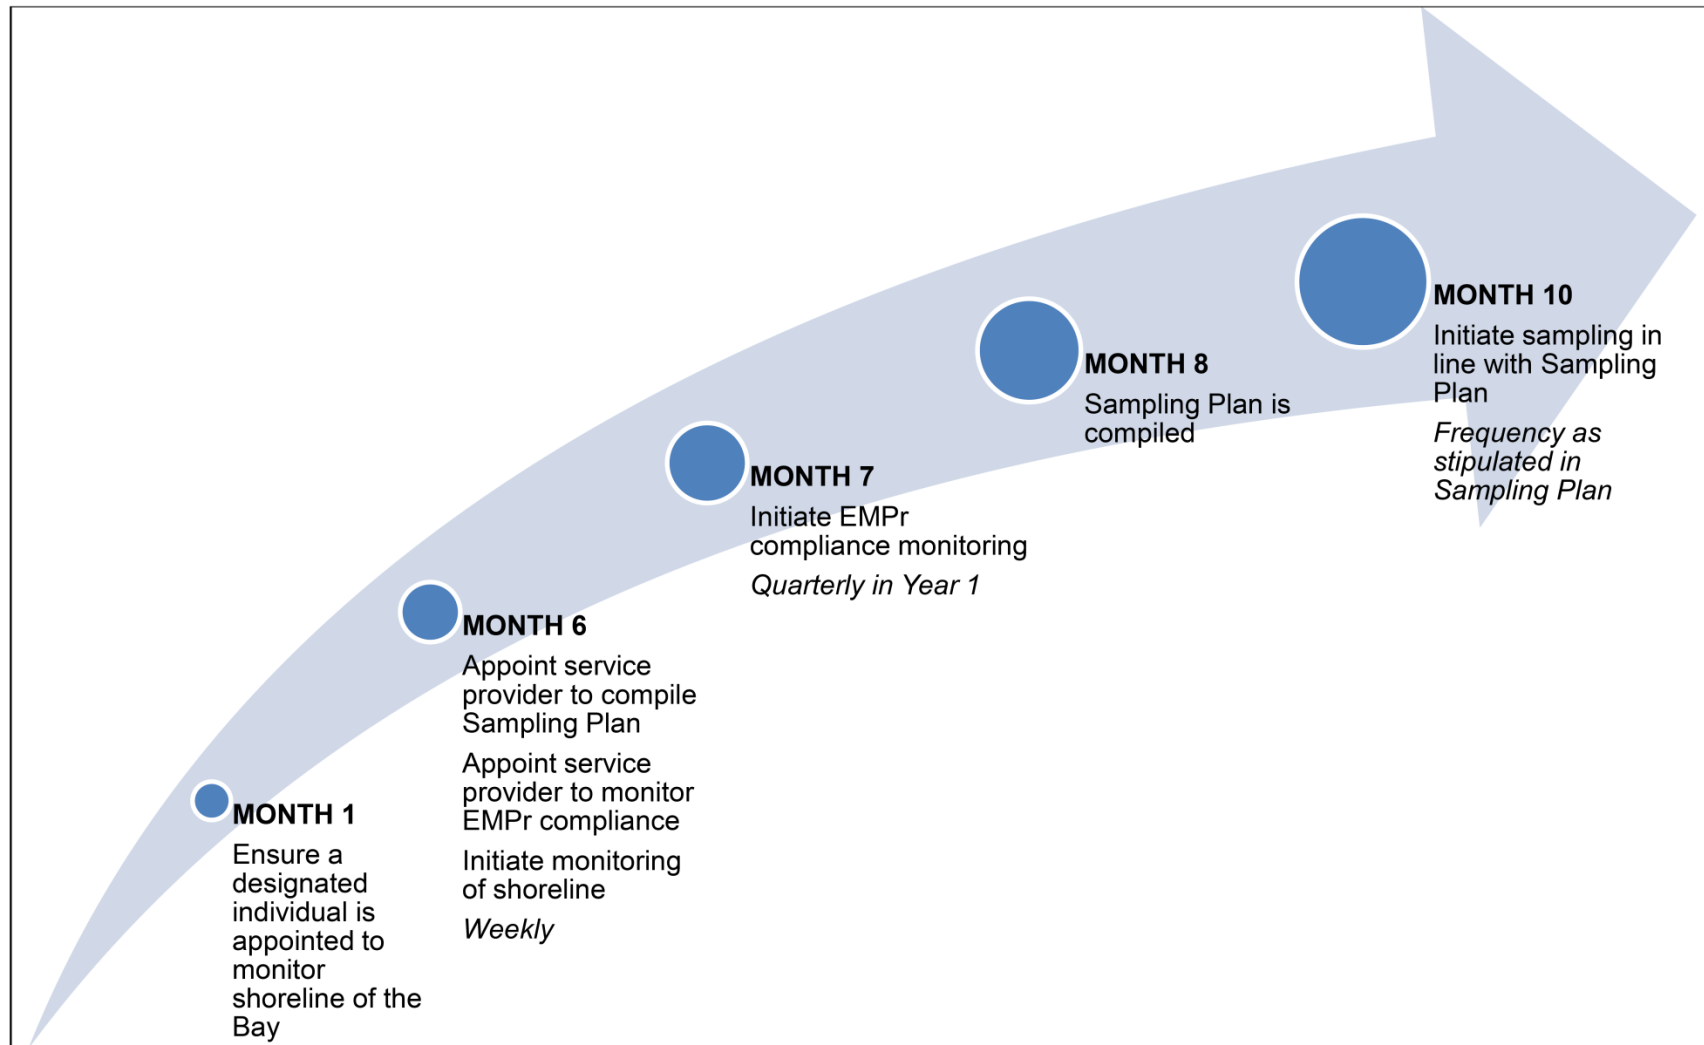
MONTH 1
Ensure a designated individual is appointed to monitor shoreline of the Bay

MONTH 6
Appoint service provider to compile Sampling Plan

Appoint service provider to monitor EMPr compliance

Initiate monitoring of shoreline

*Weekly*

MONTH 7
Initiate EMPr compliance monitoring

*Quarterly in Year 1*

MONTH 8
Sampling Plan is compiled

MONTH 10
Initiate sampling in line with Sampling Plan

*Frequency as stipulated in Sampling Plan*